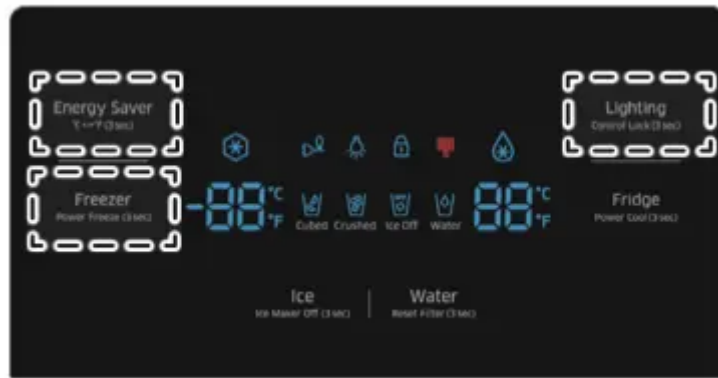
Energy Saver
°C↔°F (3 sec)

Freezer
Power Freeze (3 sec)

-88 °C °F

Cubed Crushed Ice Off Water

88 °C °F

Lighting
Control Lock (3 sec)

Fridge
Power Cool (3 sec)

Ice
Ice Maker Off (3 sec)

Water
Reset Filter (3 sec)